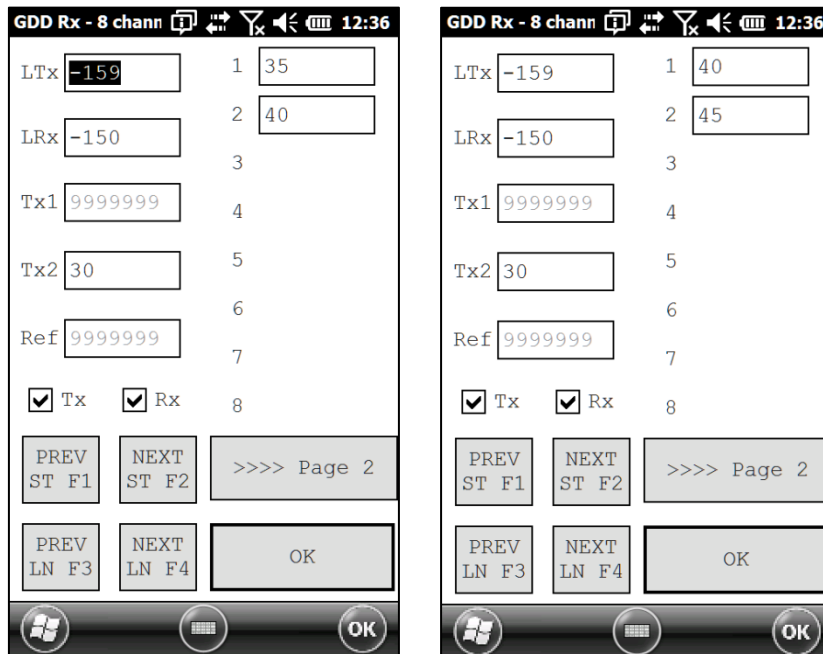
GDD Rx - 8 chann 12:36

LTx -159
LRx -150
Tx1 9999999
Tx2 30
Ref 9999999

1 35
2 40
3
4
5
6
7
8

Tx Rx

PREV ST F1
NEXT ST F2
>>>> Page 2
PREV LN F3
NEXT LN F4
OK

OK

GDD Rx - 8 chann 12:36

LTx -159
LRx -150
Tx1 9999999
Tx2 30
Ref 9999999

1 40
2 45
3
4
5
6
7
8

Tx Rx

PREV ST F1
NEXT ST F2
>>>> Page 2
PREV LN F3
NEXT LN F4
OK

OK